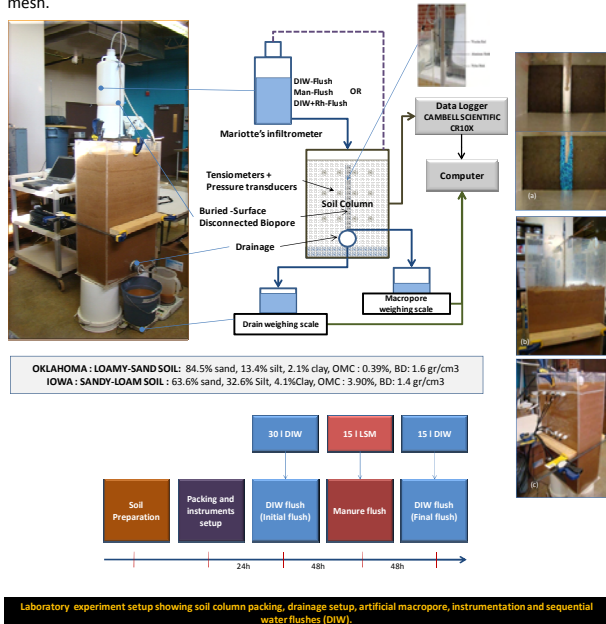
mesh.

DIW-Flush
Man-Flush
DIW+Rh-Flush
OR
Mariotte's infiltrometer

Data Logger
CAMBELL SCIENTIFIC
CR10X

Computer

Tensiometers +
Pressure transducers

Soil Column

Buried -Surface
Disconnected Biopore

Drainage

Macropore
weighing scale

Drain weighing scale

(a)
(b)
(c)

OKLAHOMA : LOAMY-SAND SOIL: 84.5% sand, 13.4% silt, 2.1% clay, OMC : 0.39%, BD: 1.6 gr/cm3
IOWA : SANDY-LOAM SOIL : 63.6% sand, 32.6% Silt, 4.1%Clay, OMC : 3.90%, BD: 1.4 gr/cm3

30 l DIW
15 l LSM
15 l DIW

Soil Preparation
Packing and instruments setup
DIW flush (Initial flush)
Manure flush
DIW flush (Final flush)

24h
48h
48h

Laboratory experiment setup showing soil column packing, drainage setup, artificial macropore, instrumentation and sequential water flushes (DIW).